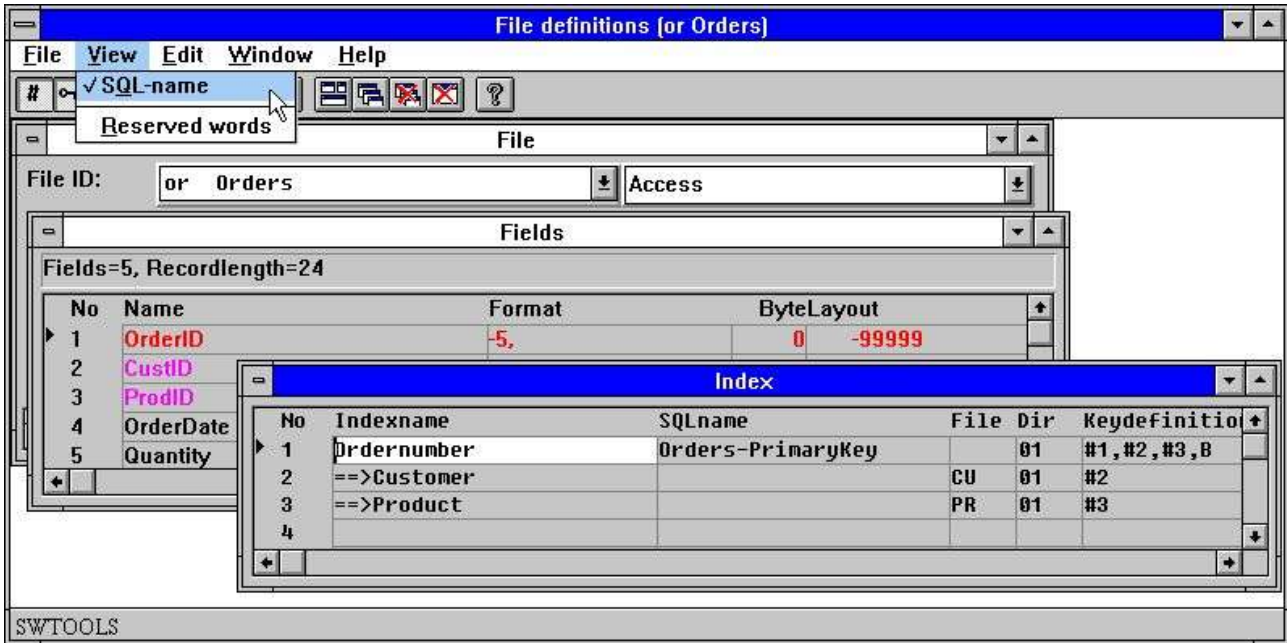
File definitions (or Orders)

File View Edit Window Help

# ✓SQL-name

Reserved words

?

File

File ID: or Orders Access

Fields

Fields=5, Recordlength=24

| No | Name | Format | ByteLayout | |
|---|---|---|---|---|
| 1 | OrderID | -5, | 0 | -99999 |
| 2 | CustID | | | |
| 3 | ProdID | | | |
| 4 | OrderDate | | | |
| 5 | Quantity | | | |

Index

| No | Indexname | SQLname | File | Dir | Keydefinitio |
|---|---|---|---|---|---|
| 1 | Ordernumber | Orders-PrimaryKey | | 01 | #1,#2,#3,B |
| 2 | ==>Customer | | CU | 01 | #2 |
| 3 | ==>Product | | PR | 01 | #3 |
| 4 | | | | | |

SWTOOLS